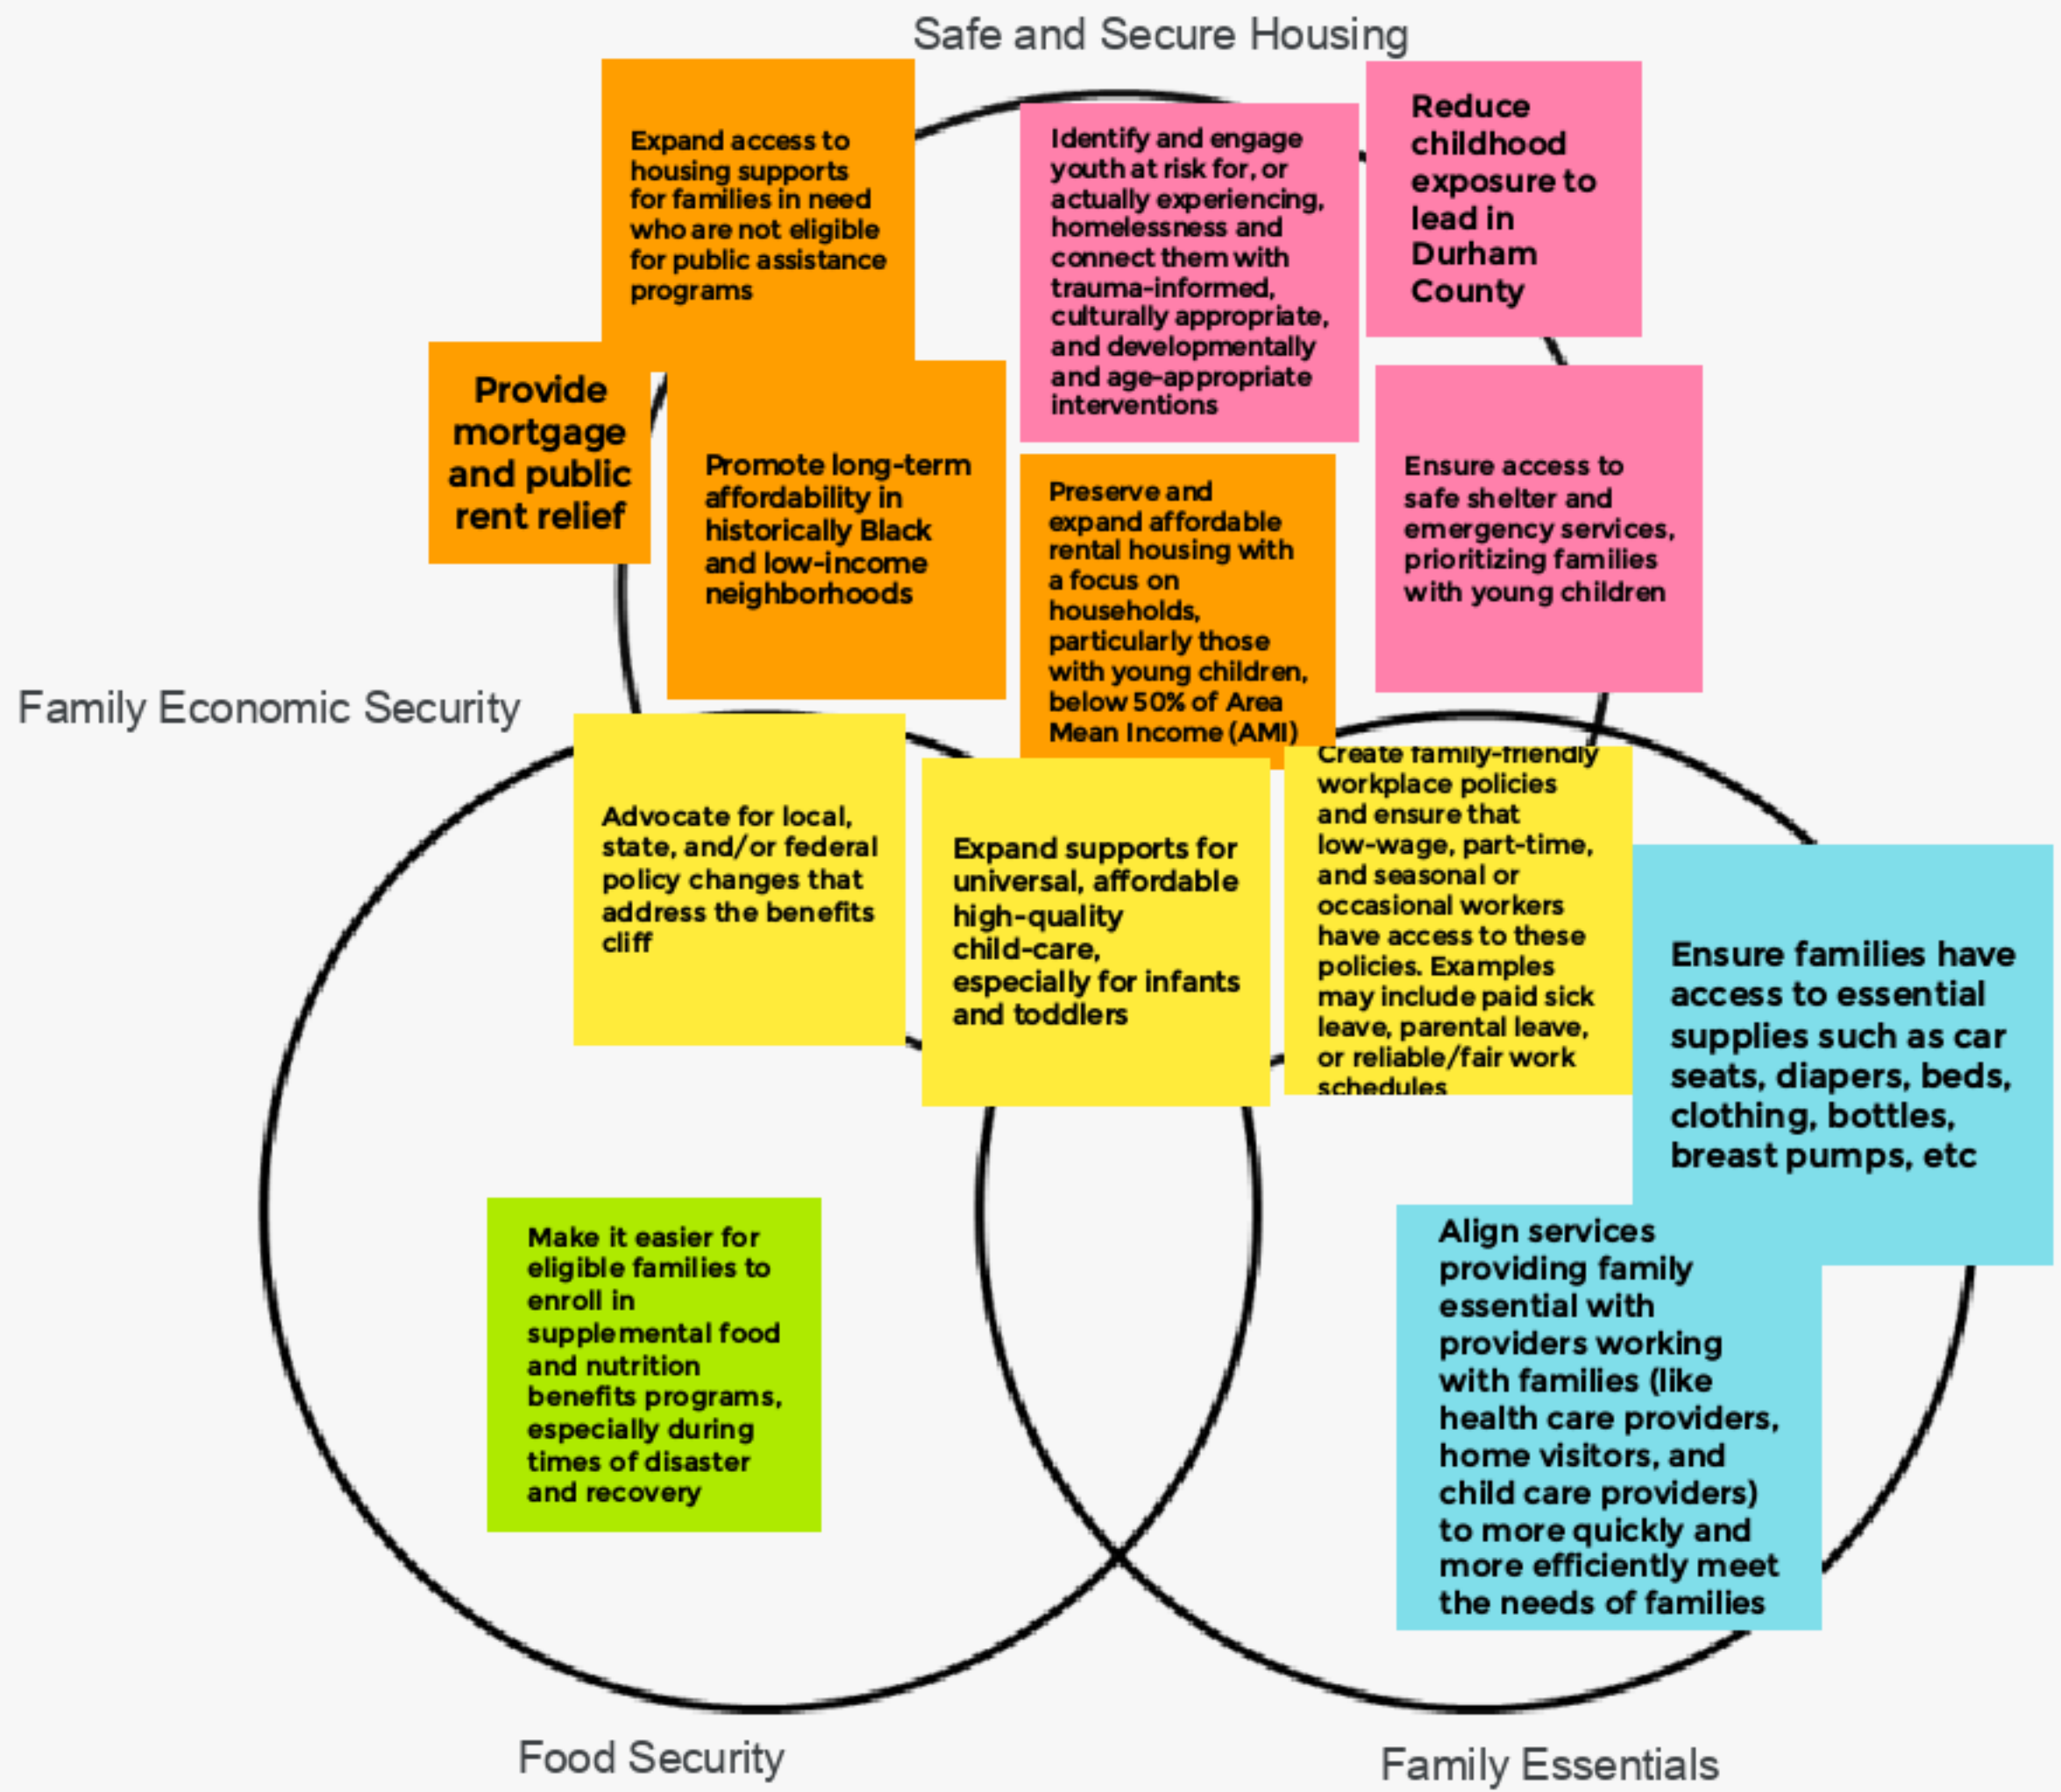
Safe and Secure Housing

Expand access to housing supports for families in need who are not eligible for public assistance programs

Identify and engage youth at risk for, or actually experiencing, homelessness and connect them with trauma-informed, culturally appropriate, and developmentally and age-appropriate interventions

Reduce childhood exposure to lead in Durham County

Provide mortgage and public rent relief

Promote long-term affordability in historically Black and low-income neighborhoods

Preserve and expand affordable rental housing with a focus on households, particularly those with young children, below 50% of Area Mean Income (AMI)

Ensure access to safe shelter and emergency services, prioritizing families with young children

Family Economic Security

Advocate for local, state, and/or federal policy changes that address the benefits cliff

Expand supports for universal, affordable high-quality child-care, especially for infants and toddlers

Create family-friendly workplace policies and ensure that low-wage, part-time, and seasonal or occasional workers have access to these policies. Examples may include paid sick leave, parental leave, or reliable/fair work schedules

Ensure families have access to essential supplies such as car seats, diapers, beds, clothing, bottles, breast pumps, etc

Make it easier for eligible families to enroll in supplemental food and nutrition benefits programs, especially during times of disaster and recovery

Align services providing family essential with providers working with families (like health care providers, home visitors, and child care providers) to more quickly and more efficiently meet the needs of families

Food Security

Family Essentials